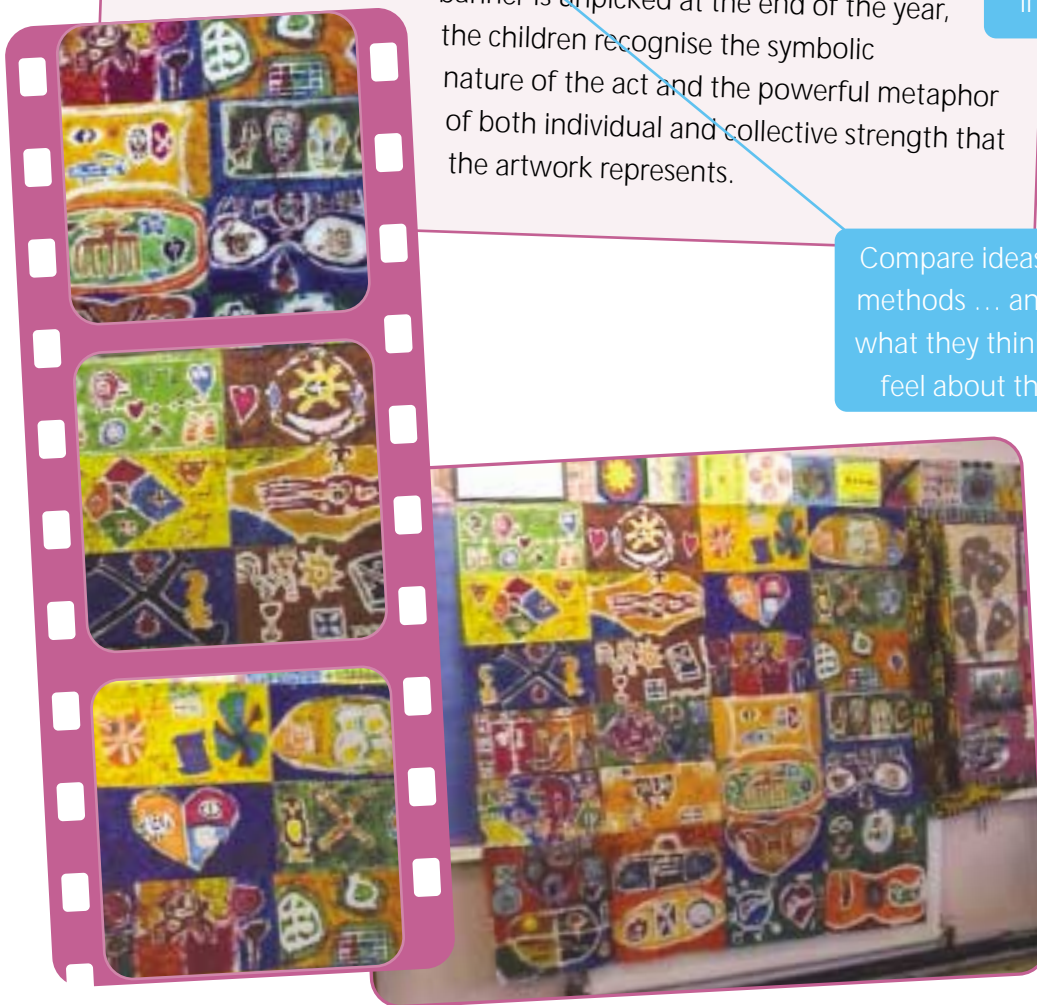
banner is unpicked at the end of the year, the children recognise the symbolic nature of the act and the powerful metaphor of both individual and collective strength that the artwork represents.

Compare ideas methods … an what they thin feel about th